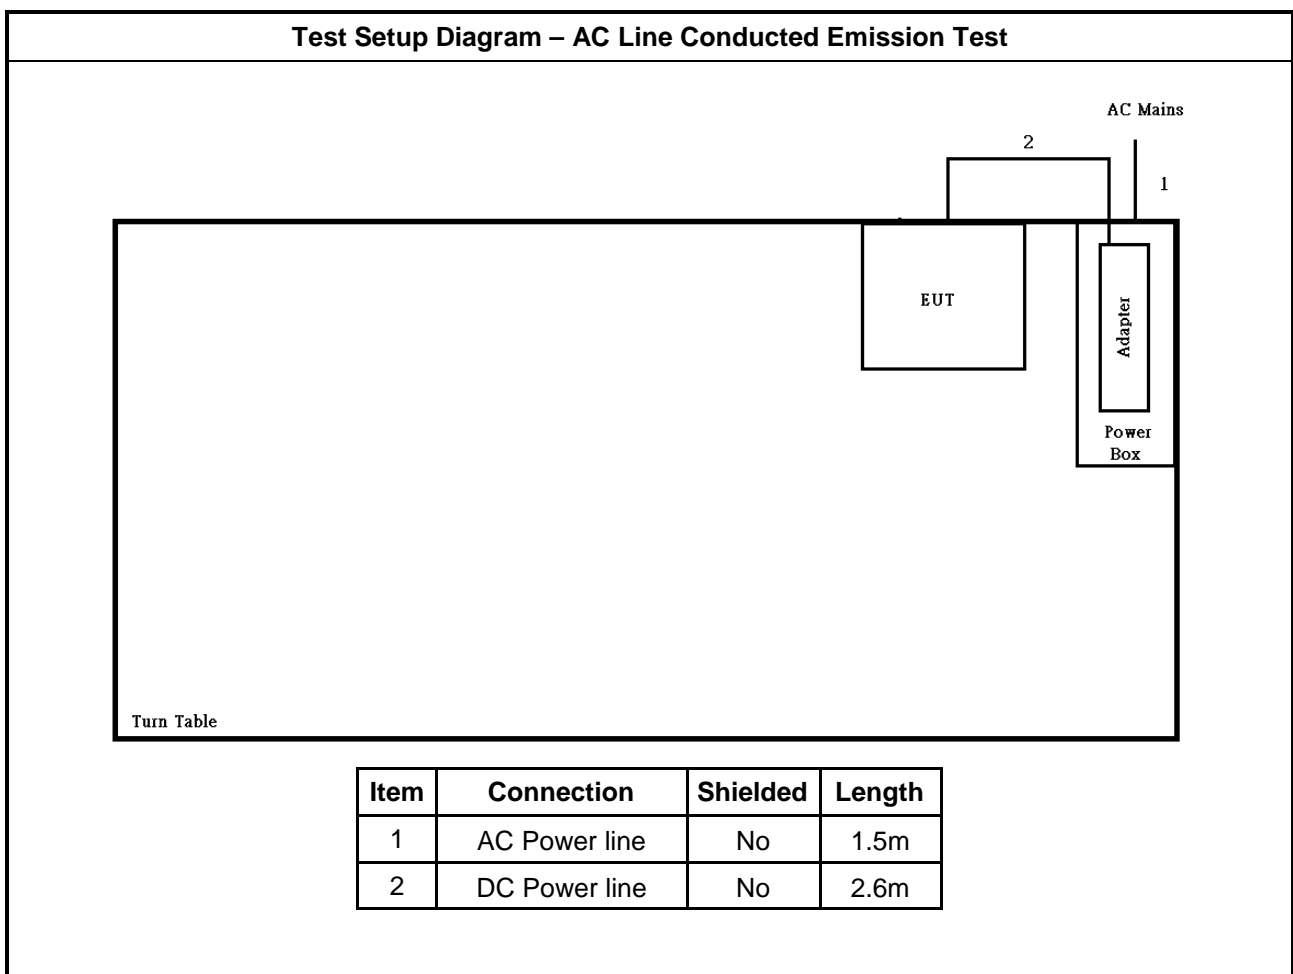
Test Setup Diagram – AC Line Conducted Emission Test

AC Mains

2

1

EUT

Adapter

Power Box

Turn Table

| Item | Connection | Shielded | Length |
|---|---|---|---|
| 1 | AC Power line | No | 1.5m |
| 2 | DC Power line | No | 2.6m |